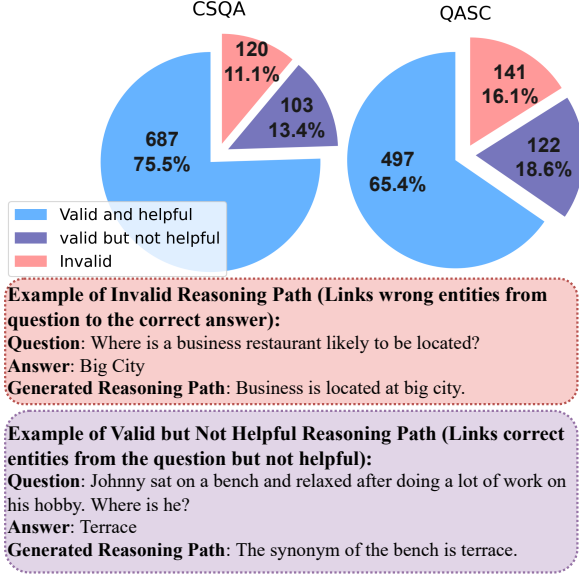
CSQA

687
75.5%

120
11.1%

103
13.4%

QASC

497
65.4%

141
16.1%

122
18.6%

Valid and helpful
valid but not helpful
Invalid

**Example of Invalid Reasoning Path (Links wrong entities from question to the correct answer):**
**Question**: Where is a business restaurant likely to be located?
**Answer**: Big City
**Generated Reasoning Path**: Business is located at big city.

**Example of Valid but Not Helpful Reasoning Path (Links correct entities from the question but not helpful):**
**Question**: Johnny sat on a bench and relaxed after doing a lot of work on his hobby. Where is he?
**Answer**: Terrace
**Generated Reasoning Path**: The synonym of the bench is terrace.